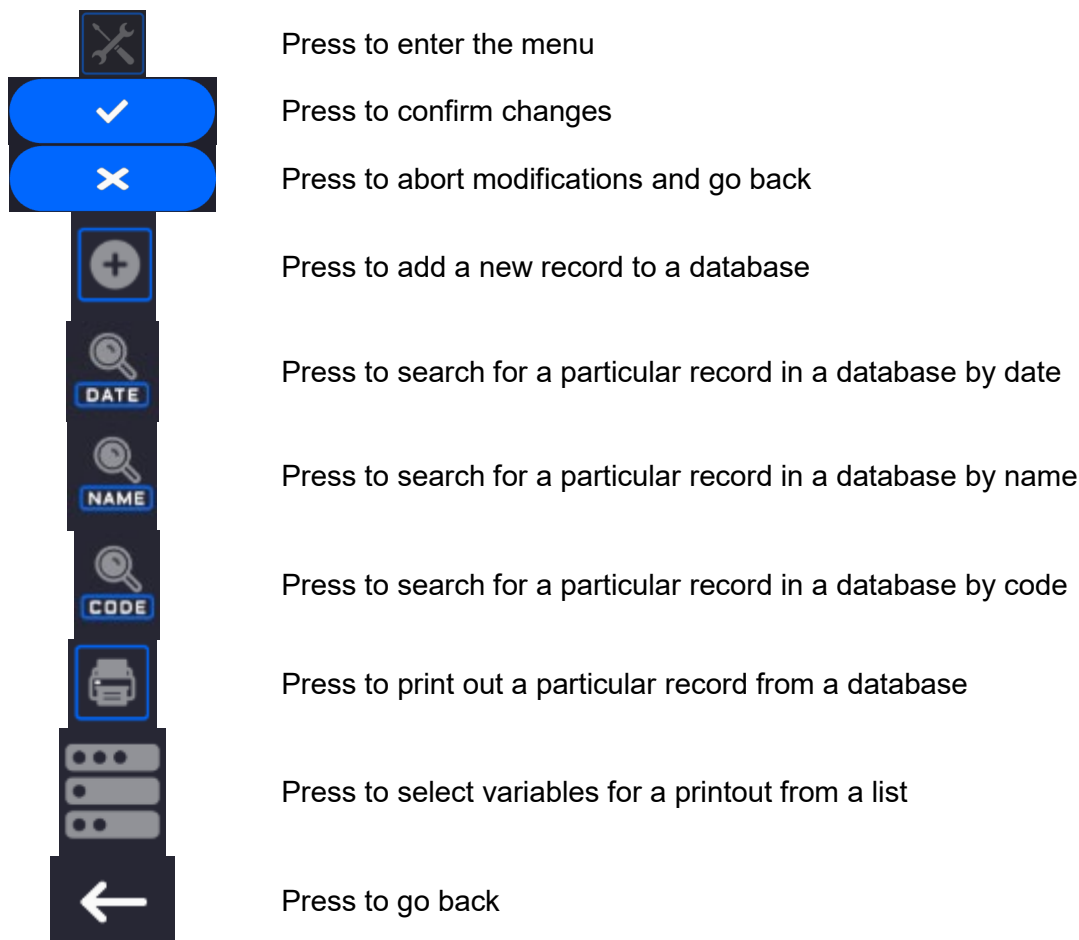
Press to enter the menu

Press to confirm changes

Press to abort modifications and go back

Press to add a new record to a database

DATE

Press to search for a particular record in a database by date

NAME

Press to search for a particular record in a database by name

CODE

Press to search for a particular record in a database by code

Press to print out a particular record from a database

Press to select variables for a printout from a list

Press to go back